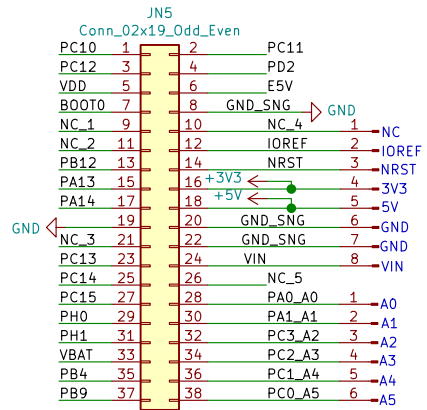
JN5
Conn_02x19_Odd_Even

PC10 1 2 PC11
PC12 3 4 PD2
VDD 5 6 E5V
BOOT0 7 8 GND_SNG GND
NC_1 9 10 NC_4 1 NC
NC_2 11 12 IOREF 2 IOREF
PB12 13 14 NRST 3 NRST
PA13 15 16 +3V3 4 3V3
PA14 17 18 +5V 5 5V
GND 19 20 GND_SNG 6 GND
NC_3 21 22 GND_SNG 7 GND
PC13 23 24 VIN 8 VIN
PC14 25 26 NC_5
PC15 27 28 PA0_A0 1 A0
PH0 29 30 PA1_A1 2 A1
PH1 31 32 PC3_A2 3 A2
VBAT 33 34 PC2_A3 4 A3
PB4 35 36 PC1_A4 5 A4
PB9 37 38 PC0_A5 6 A5